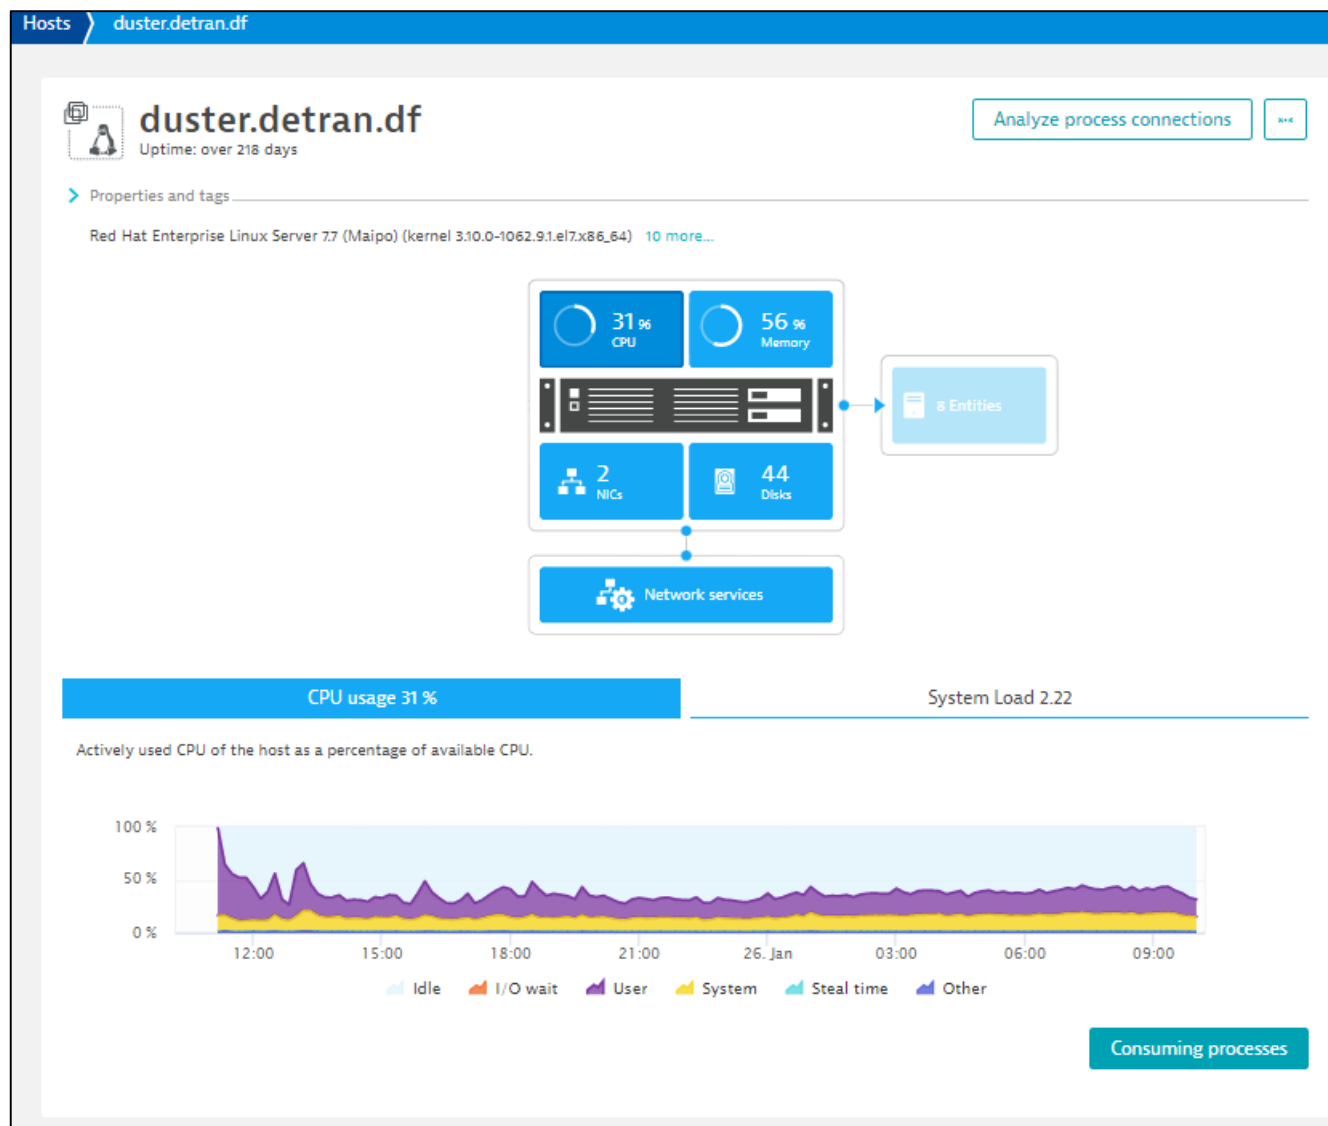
Hosts duster.detran.df

duster.detran.df
Uptime: over 218 days

Analyze process connections

...

Properties and tags

Red Hat Enterprise Linux Server 7.7 (Maipo) (kernel 3.10.0-1062.9.1.el7.x86_64) 10 more...

31 % CPU

56 % Memory

8 Entities

2 NICs

44 Disks

Network services

CPU usage 31 %

System Load 2.22

Actively used CPU of the host as a percentage of available CPU.

100 %
50 %
0 %

12:00 15:00 18:00 21:00 26. Jan 03:00 06:00 09:00

Idle I/O wait User System Steal time Other

Consuming processes